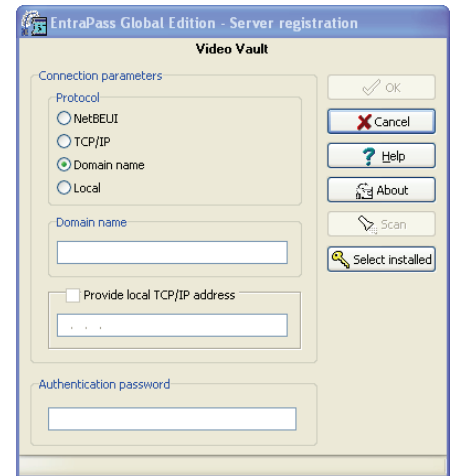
EntraPass Global Edition - Server registration

Video Vault

Connection parameters

Protocol

NetBEUI

TCP/IP

Domain name

Local

Domain name

Provide local TCP/IP address

. . .

Authentication password

OK

Cancel

Help

About

Scan

Select installed